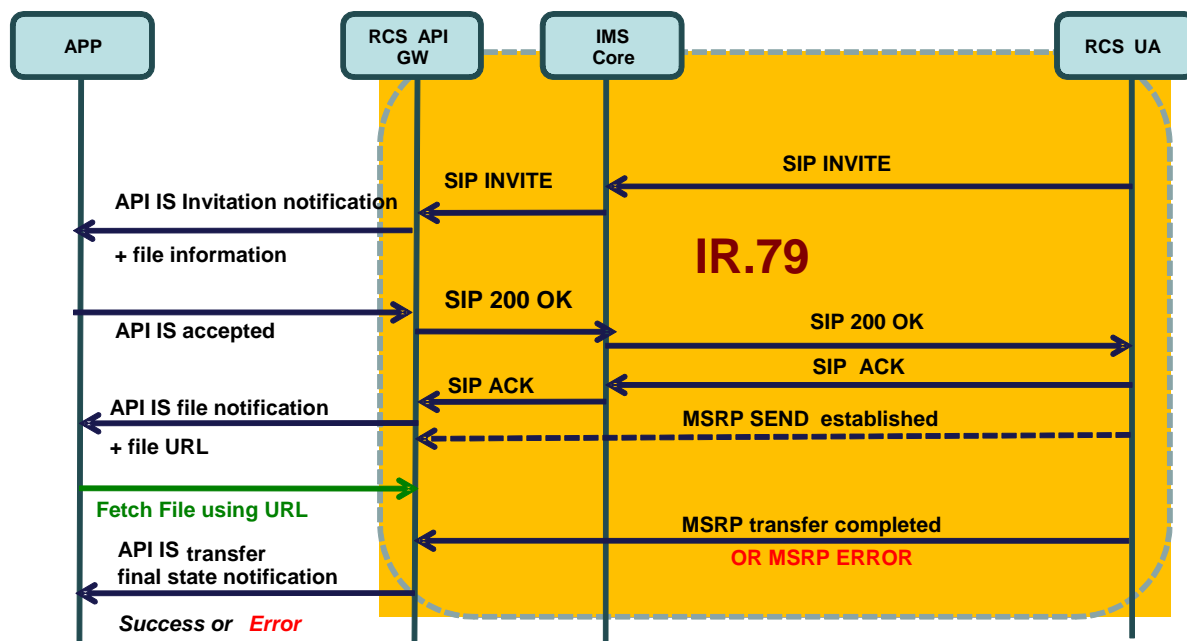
APP

RCS API GW

IMS Core

RCS UA

SIP INVITE

SIP INVITE

API IS Invitation notification

+ file information

IR.79

SIP 200 OK

API IS accepted

SIP 200 OK

SIP ACK

SIP ACK

API IS file notification

MSRP SEND established

+ file URL

Fetch File using URL

MSRP transfer completed

OR MSRP ERROR

API IS transfer final state notification

Success or Error